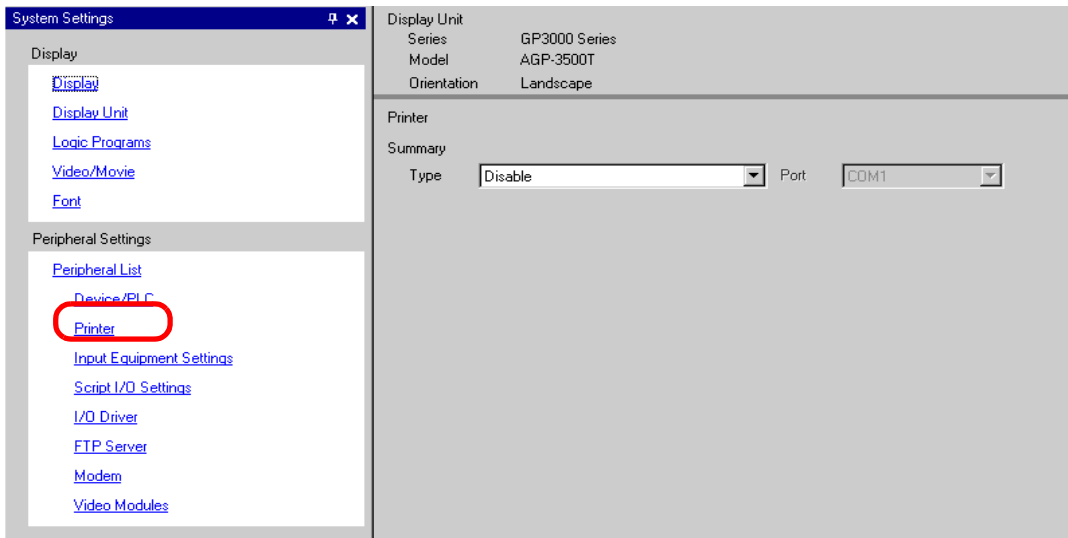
System Settings

Display

Display

Display Unit

Logic Programs

Video/Movie

Font

Peripheral Settings

Peripheral List

Device/PLC

Printer

Input Equipment Settings

Script I/O Settings

I/O Driver

FTP Server

Modem

Video Modules

Display Unit

| | |
|---|---|
| Series | GP3000 Series |
| Model | AGP-3500T |
| Orientation | Landscape |

Printer

Summary

Type Disable Port COM1